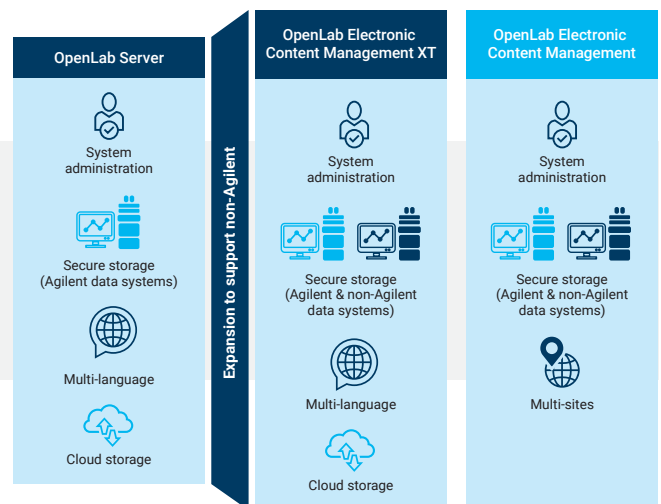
OpenLab Server

System administration

Secure storage (Agilent data systems)

Multi-language

Cloud storage

Expansion to support non-Agilent

OpenLab Electronic Content Management XT

System administration

Secure storage (Agilent & non-Agilent data systems)

Multi-language

Cloud storage

OpenLab Electronic Content Management

System administration

Secure storage (Agilent & non-Agilent data systems)

Multi-sites